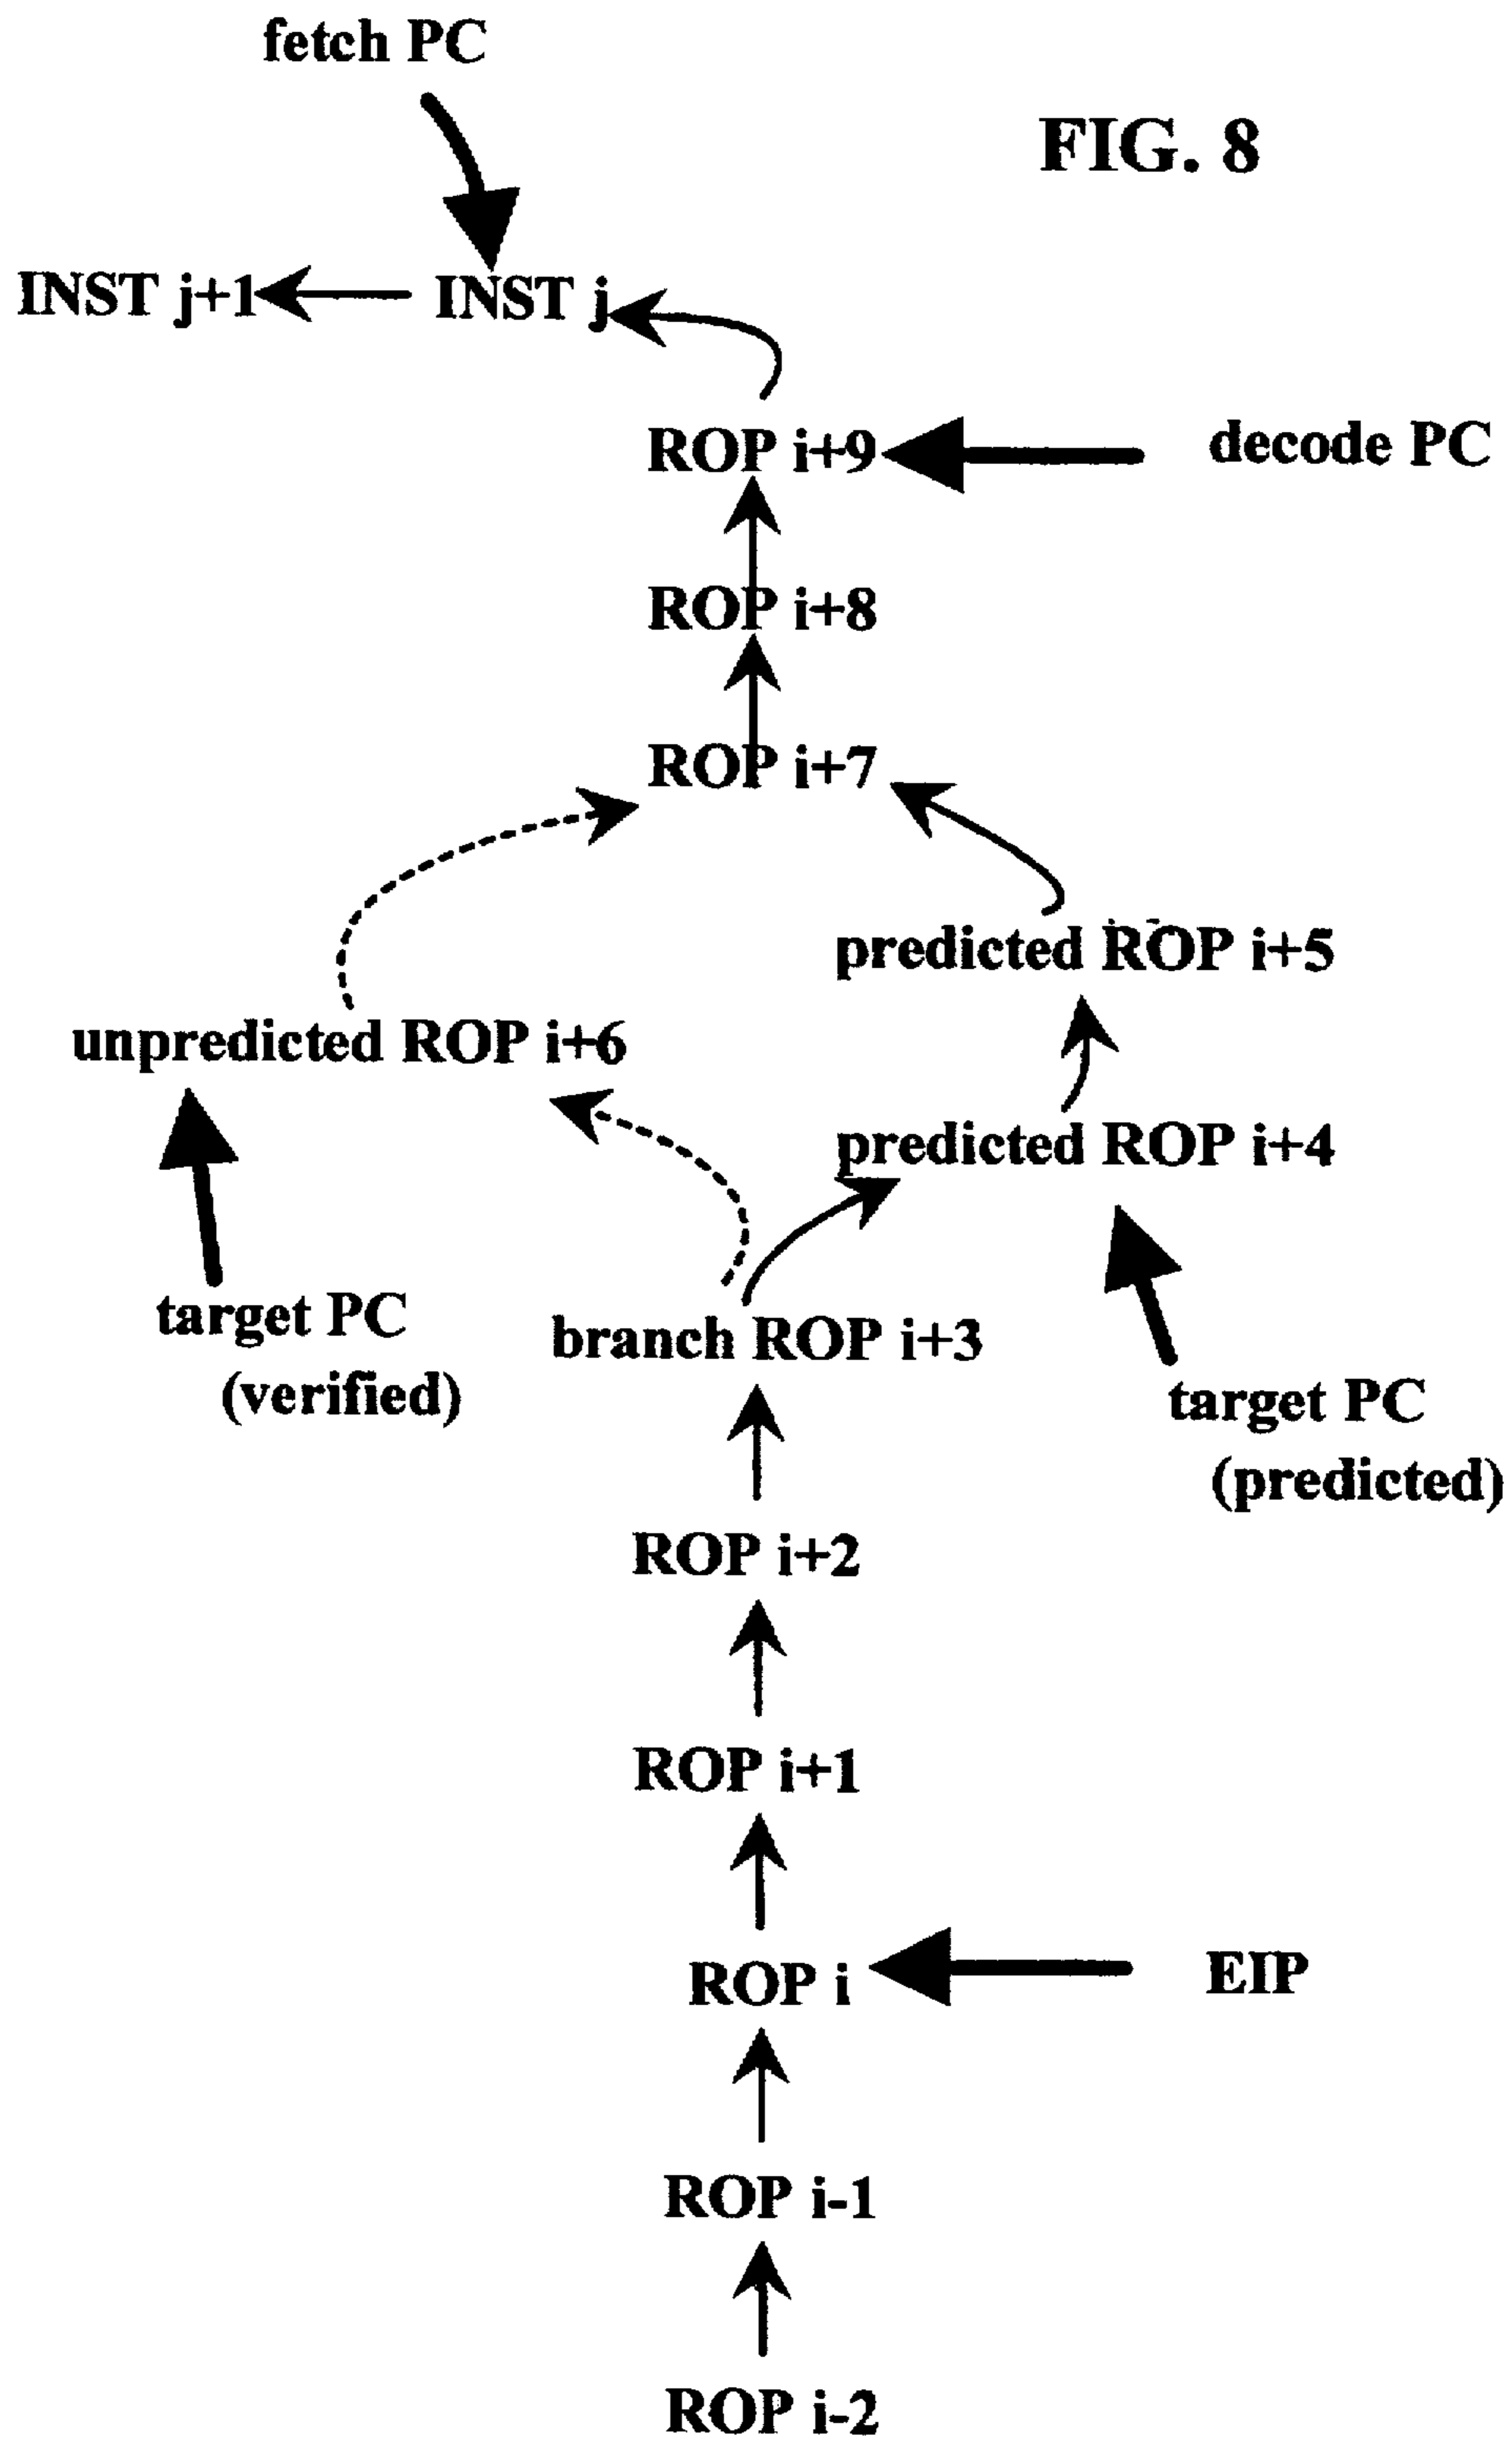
fetch PC

FIG. 8

INST j+1

INST j

ROP i+9

decode PC

ROP i+8

ROP i+7

predicted ROP i+5

unpredicted ROP i+6

predicted ROP i+4

target PC (verified)

branch ROP i+3

target PC (predicted)

ROP i+2

ROP i+1

ROP i

EIP

ROP i-1

ROP i-2